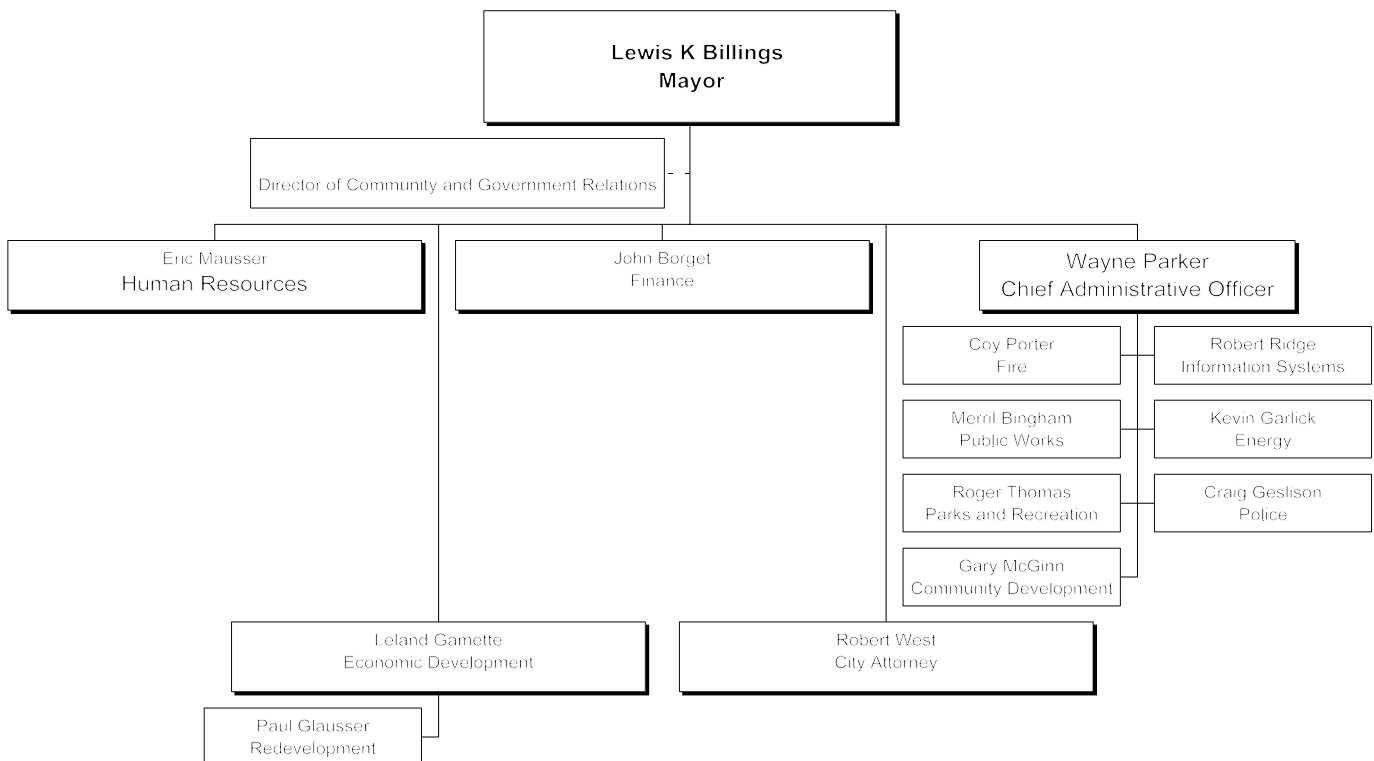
Lewis K Billings
Mayor

Director of Community and Government Relations

Eric Mausser
Human Resources

John Borget
Finance

Wayne Parker
Chief Administrative Officer

Coy Porter
Fire

Robert Ridge
Information Systems

Merril Bingham
Public Works

Kevin Garlick
Energy

Roger Thomas
Parks and Recreation

Craig Geslison
Police

Gary McGinn
Community Development

Leland Gamette
Economic Development

Robert West
City Attorney

Paul Glausser
Redevelopment